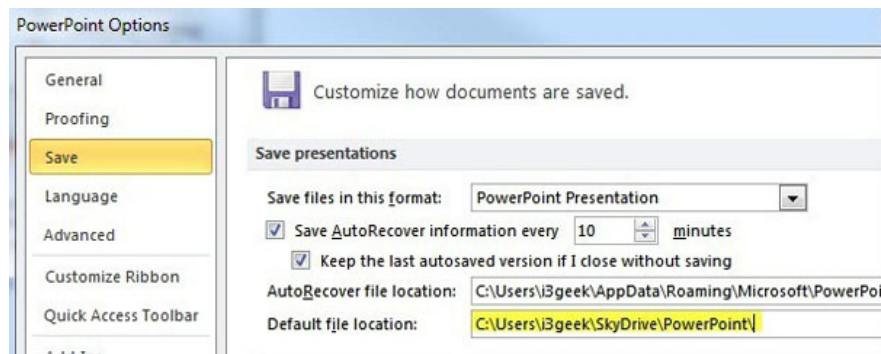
PowerPoint Options

General
Proofing
Save
Language
Advanced
Customize Ribbon
Quick Access Toolbar
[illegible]

Customize how documents are saved.

Save presentations

Save files in this format: PowerPoint Presentation

Save AutoRecover information every 10 minutes

Keep the last autosaved version if I close without saving

AutoRecover file location: C:\Users\i3geek\AppData\Roaming\Microsoft\PowerPoi

Default file location: C:\Users\i3geek\SkyDrive\PowerPoint\